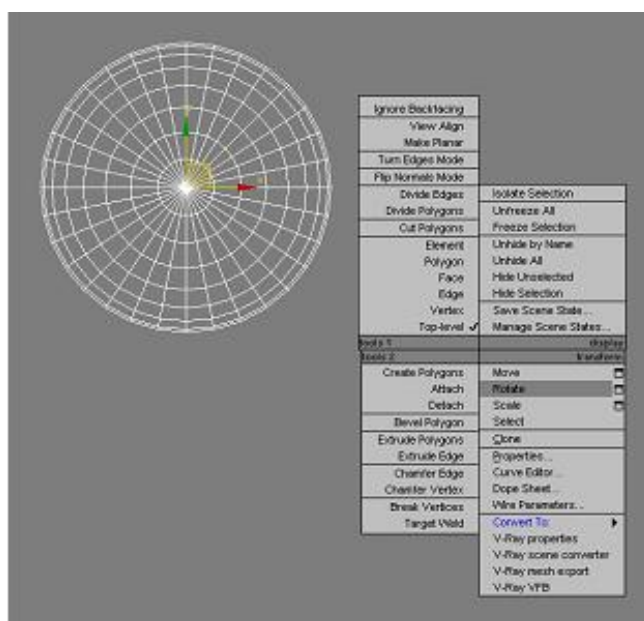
Ignore Backfacing
View Align
Make Planar
Turn Edges Mode
Flip Normals Mode
Divide Edges
Divide Polygons
Cut Polygons
Element
Polygon
Face
Edge
Vertex
Top-level ✓
tools 1
tools 2
Create Polygons
Attach
Detach
Bevel Polygon
Extrude Polygons
Extrude Edge
Chamfer Edge
Chamfer Vertex
Break Vertices
Target Weld

Isolate Selection
Unfreeze All
Freeze Selection
Unhide by Name
Unhide All
Hide Unselected
Hide Selection
Save Scene State...
Manage Scene States...
display
transform
Move
Rotate
Scale
Select
Clone
Properties...
Curve Editor...
Dope Sheet...
Wire Parameters...
Convert To:
V-Ray properties
V-Ray scene converter
V-Ray mesh export
V-Ray VFB